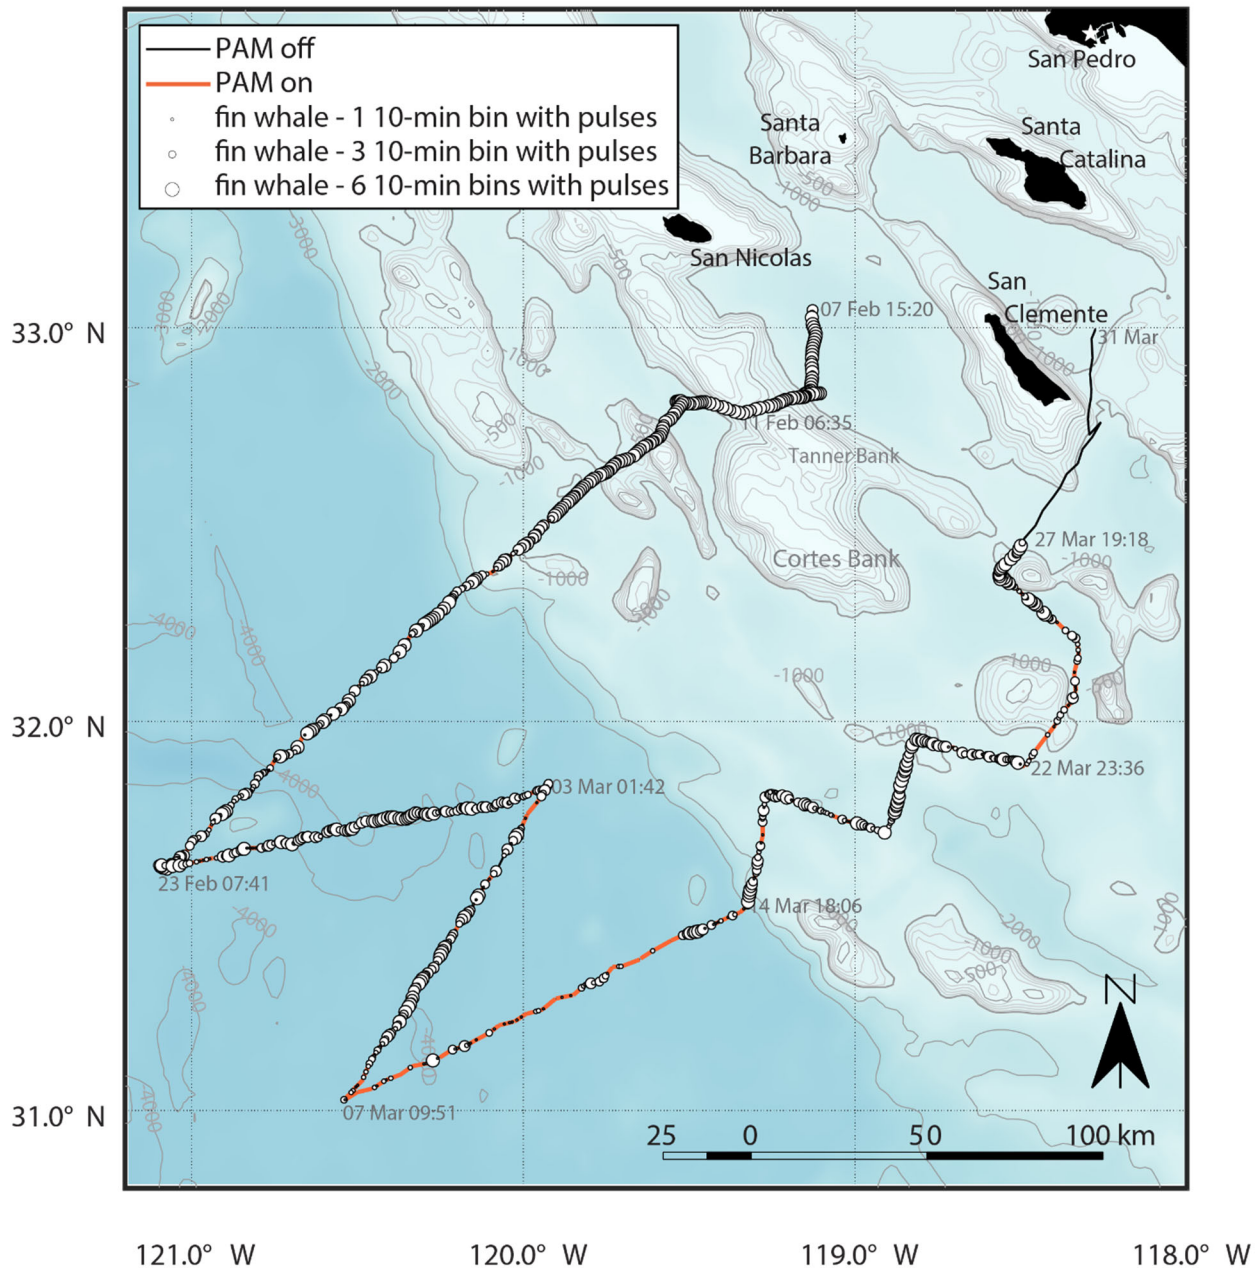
PAM off
PAM on
fin whale - 1 10-min bin with pulses
fin whale - 3 10-min bin with pulses
fin whale - 6 10-min bins with pulses

San Pedro
Santa Barbara
Santa Catalina
San Nicolas
San Clemente
07 Feb 15:20
31 Mar
11 Feb 06:35
Tanner Bank
Cortes Bank
27 Mar 19:18
22 Mar 23:36
03 Mar 01:42
23 Feb 07:41
4 Mar 18:06
07 Mar 09:51

-500
-1000
-3000
-2000
-4000

33.0° N
32.0° N
31.0° N

N

25 0 50 100 km

121.0° W
120.0° W
119.0° W
118.0° W